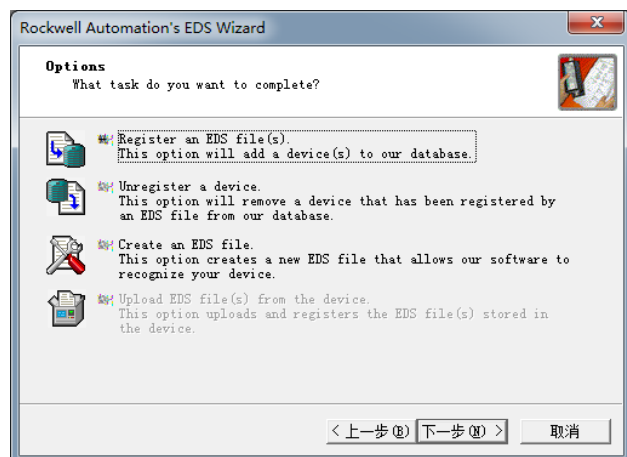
Rockwell Automation's EDS Wizard

Options
What task do you want to complete?

Register an EDS file(s).
This option will add a device(s) to our database.

Unregister a device.
This option will remove a device that has been registered by an EDS file from our database.

Create an EDS file.
This option creates a new EDS file that allows our software to recognize your device.

Upload EDS file(s) from the device.
This option uploads and registers the EDS file(s) stored in the device.

< 上一步(B)
下一步(N) >
取消